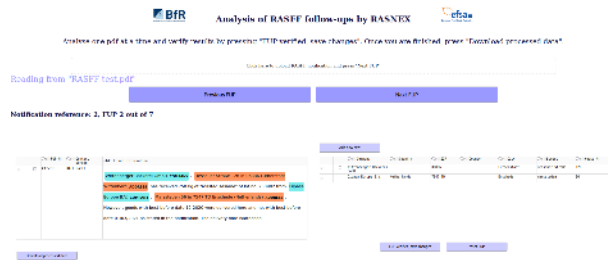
BfR

Analysis of RASFF follow-ups by RASNEX

efsa

Analyse one pdf at a time and verify results by pressing "FUP verified, save changes". Once you are finished, press "Download processed data"

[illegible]

Reading from "RASFF test.pdf"

Previous PDF

Next PDF

Notification reference: 2, FUP 2 out of 7

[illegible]

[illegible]

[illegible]

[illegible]

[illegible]